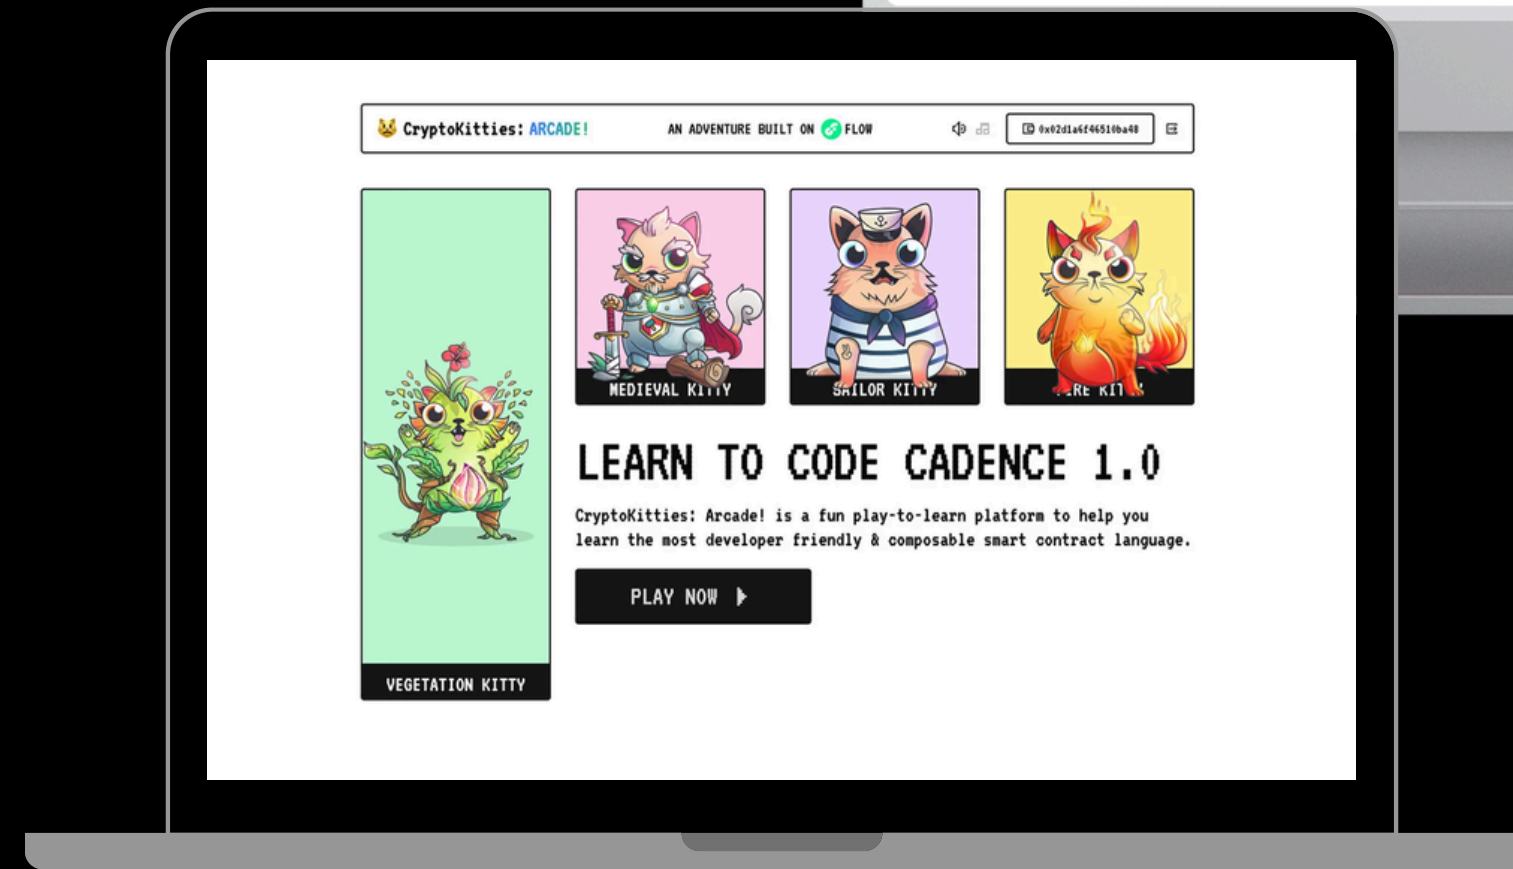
CryptoKitties: ARCADE!

AN ADVENTURE BUILT ON FLOW

0x02d1a6f46510ba48

MEDIEVAL KITTY

SAILOR KITTY

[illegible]RE KIT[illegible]

VEGETATION KITTY

LEARN TO CODE CADENCE 1.0

CryptoKitties: Arcade! is a fun play-to-learn platform to help you learn the most developer friendly & composable smart contract language.

PLAY NOW